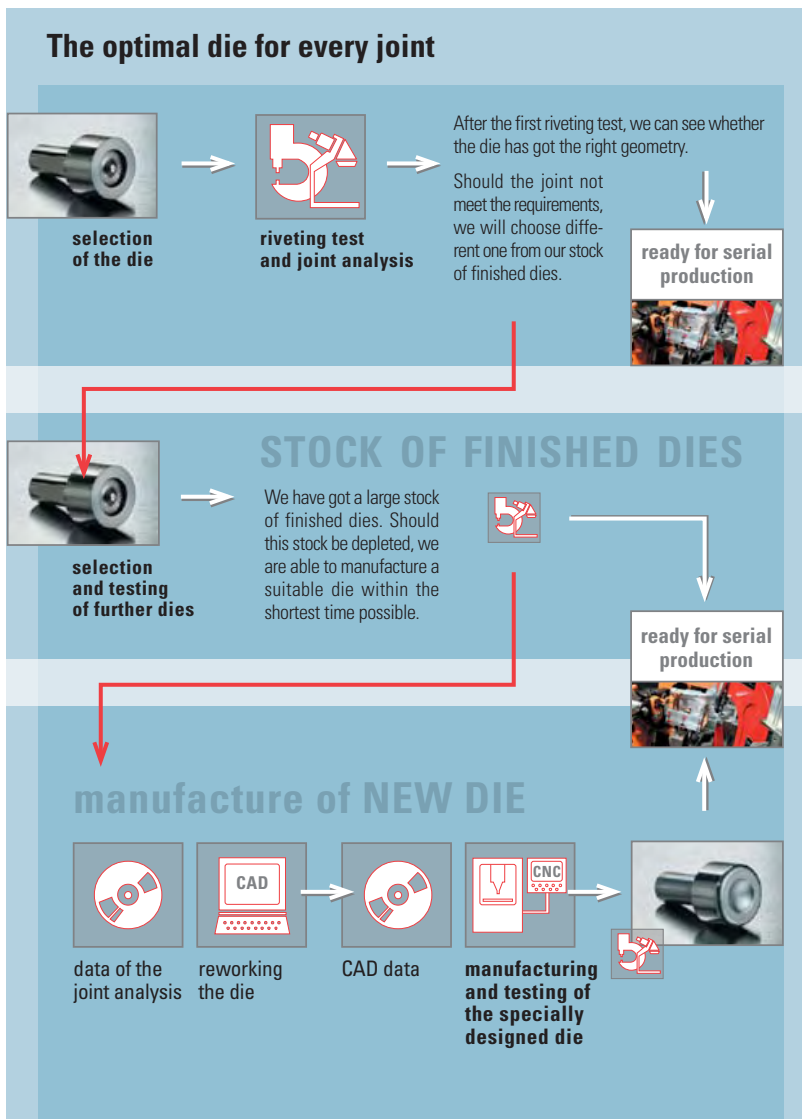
The optimal die for every joint

selection of the die

riveting test and joint analysis

After the first riveting test, we can see whether the die has got the right geometry.

Should the joint not meet the requirements, we will choose different one from our stock of finished dies.

ready for serial production

STOCK OF FINISHED DIES

selection and testing of further dies

We have got a large stock of finished dies. Should this stock be depleted, we are able to manufacture a suitable die within the shortest time possible.

ready for serial production

manufacture of NEW DIE

data of the joint analysis

CAD

reworking the die

CAD data

CNC

manufacturing and testing of the specially designed die